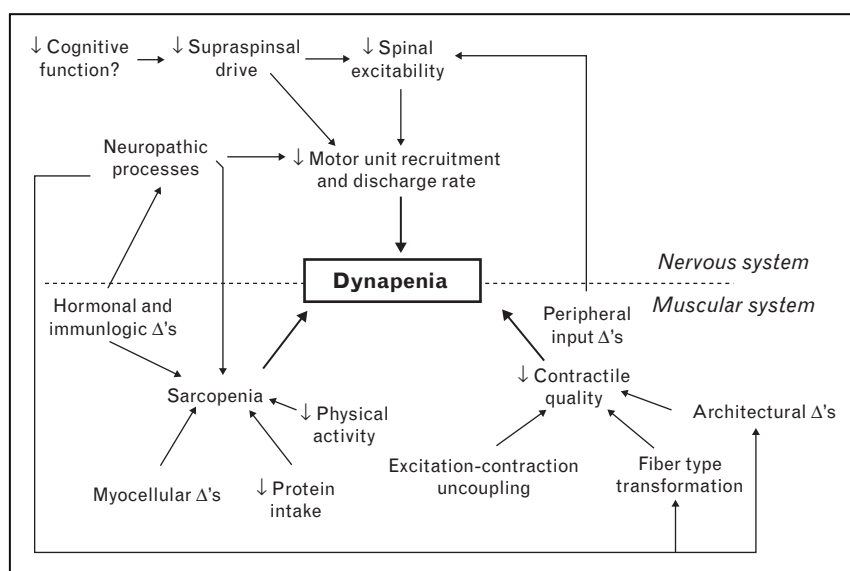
↓ Cognitive function?

↓ Supraspinsal drive

↓ Spinal excitability

Neuropathic processes

↓ Motor unit recruitment and discharge rate

Dynapenia

Nervous system

Muscular system

Hormonal and immunlogic Δ's

Peripheral input Δ's

Sarcopenia

↓ Contractile quality

↓ Physical activity

Architectural Δ's

Excitation-contraction uncoupling

Fiber type transformation

Myocellular Δ's

↓ Protein intake